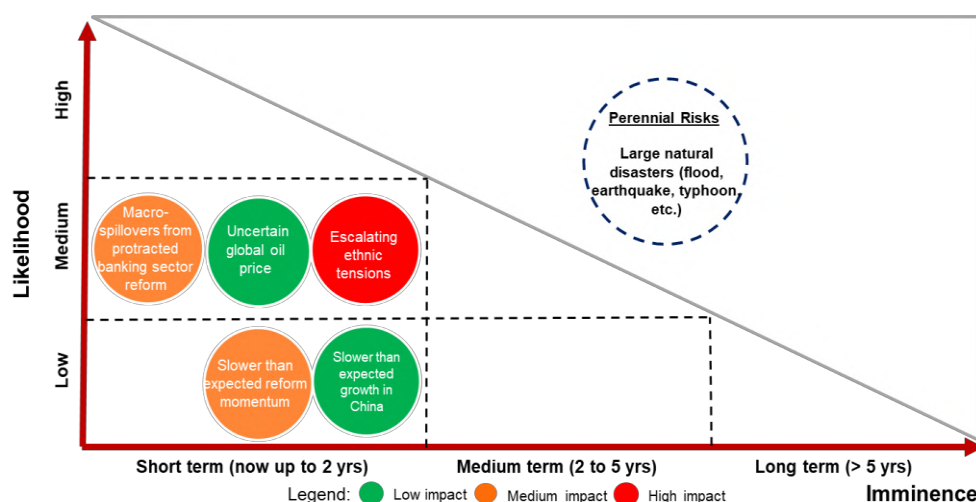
Likelihood

High

Medium

Low

Perennial Risks

Large natural disasters (flood, earthquake, typhoon, etc.)

Macro-spillovers from protracted banking sector reform

Uncertain global oil price

Escalating ethnic tensions

Slower than expected reform momentum

Slower than expected growth in China

Short term (now up to 2 yrs)

Medium term (2 to 5 yrs)

Long term (> 5 yrs)

Imminence

Legend: Low impact Medium impact High impact